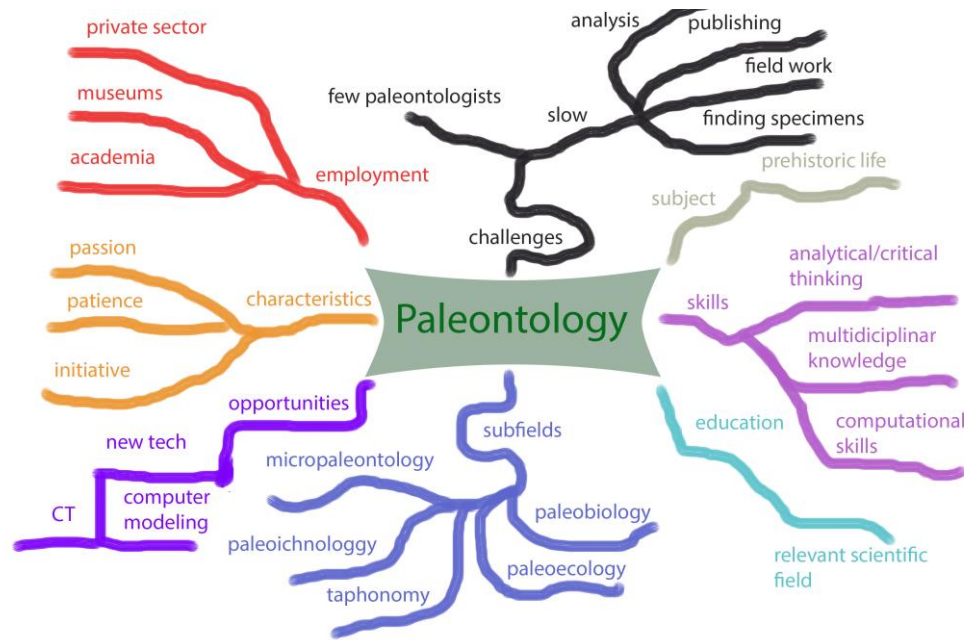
Paleontology

challenges
slow
few paleontologists
analysis
publishing
field work
finding specimens

employment
private sector
museums
academia

subject
prehistoric life

characteristics
passion
patience
initiative

skills
analytical/critical thinking
multidiciplinar knowledge
computational skills

education
relevant scientific field

opportunities
new tech
CT
computer modeling

subfields
micropaleontology
paleoichnologgy
taphonomy
paleobiology
paleoecology